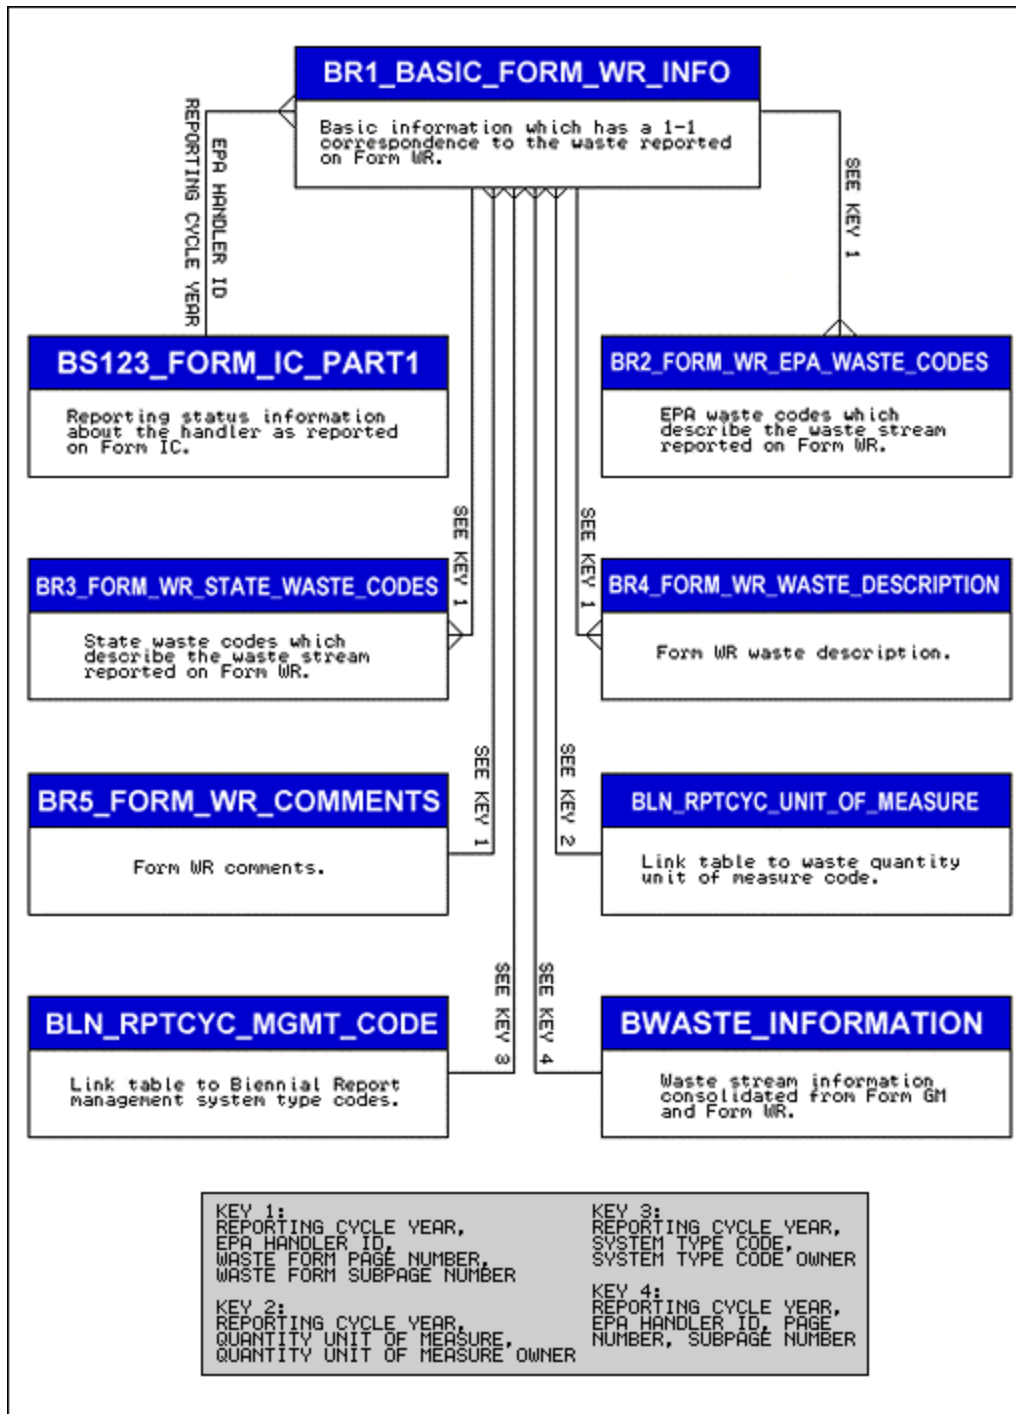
BR1_BASIC_FORM_WR_INFO

Basic information which has a 1-1 correspondence to the waste reported on Form WR.

REPORTING CYCLE YEAR

EPA HANDLER ID

SEE KEY 1

BS123_FORM_IC_PART1

Reporting status information about the handler as reported on Form IC.

BR2_FORM_WR_EPA_WASTE_CODES

EPA waste codes which describe the waste stream reported on Form WR.

SEE KEY 1

SEE KEY 1

BR3_FORM_WR_STATE_WASTE_CODES

State waste codes which describe the waste stream reported on Form WR.

BR4_FORM_WR_WASTE_DESCRIPTION

Form WR waste description.

SEE KEY 1

SEE KEY 2

BR5_FORM_WR_COMMENTS

Form WR comments.

BLN_RPTCYC_UNIT_OF_MEASURE

Link table to waste quantity unit of measure code.

SEE KEY 3

SEE KEY 4

BLN_RPTCYC_MGMT_CODE

Link table to Biennial Report management system type codes.

BWASTE_INFORMATION

Waste stream information consolidated from Form GM and Form WR.

KEY 1:
REPORTING CYCLE YEAR,
EPA HANDLER ID,
WASTE FORM PAGE NUMBER,
WASTE FORM SUBPAGE NUMBER

KEY 2:
REPORTING CYCLE YEAR,
QUANTITY UNIT OF MEASURE,
QUANTITY UNIT OF MEASURE OWNER

KEY 3:
REPORTING CYCLE YEAR,
SYSTEM TYPE CODE,
SYSTEM TYPE CODE OWNER

KEY 4:
REPORTING CYCLE YEAR,
EPA HANDLER ID, PAGE NUMBER, SUBPAGE NUMBER